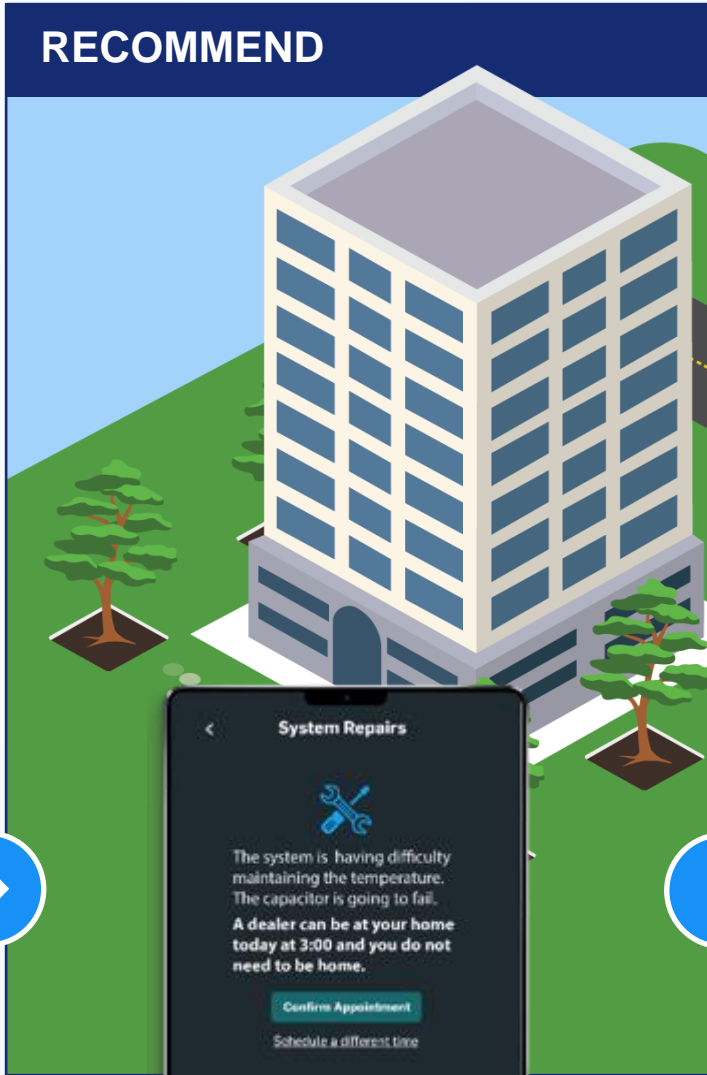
RECOMMEND

<

System Repairs

The system is having difficulty maintaining the temperature. The capacitor is going to fail.

A dealer can be at your home today at 3:00 and you do not need to be home.

Confirm Appointment

Schedule a different time